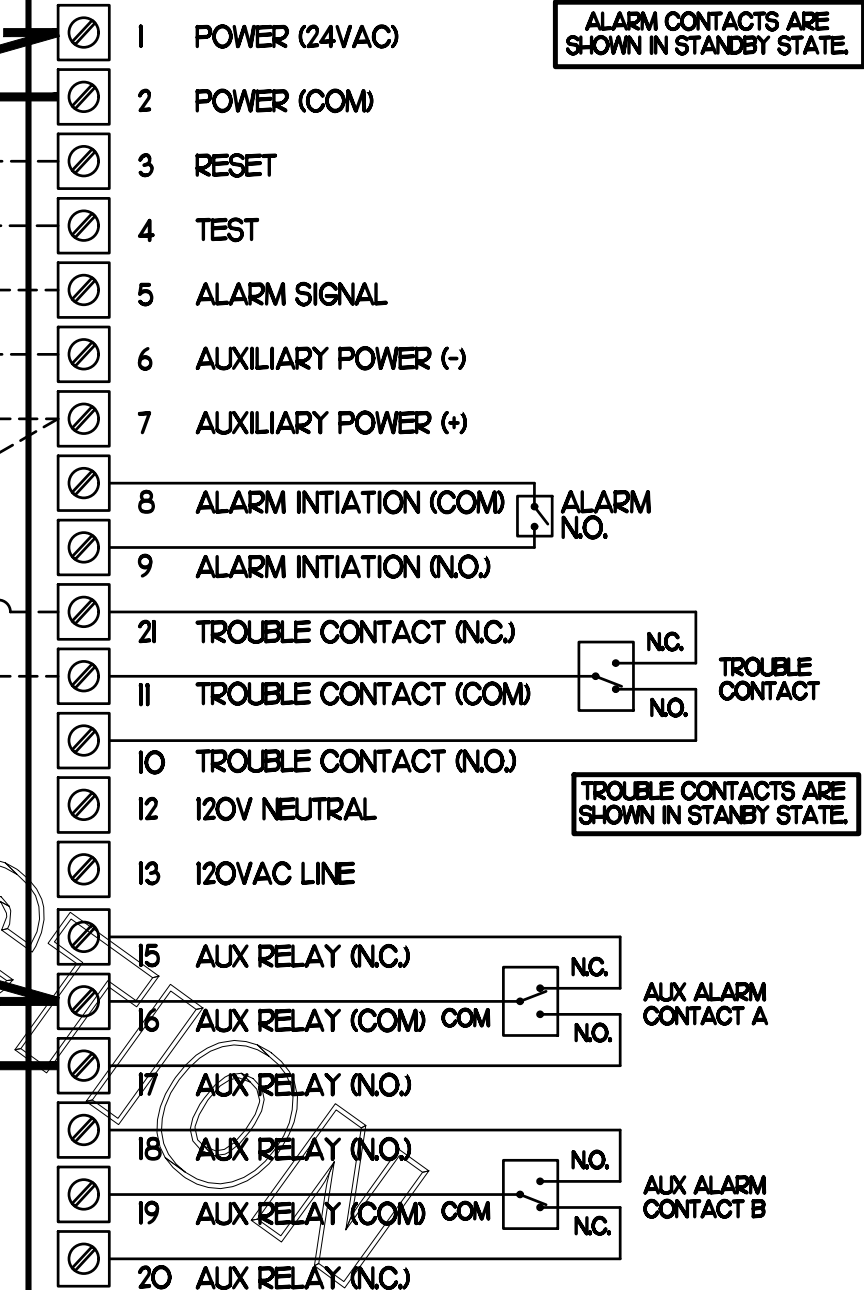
ALARM CONTACTS ARE SHOWN IN STANDBY STATE.

1 POWER (24VAC)
2 POWER (COM)
3 RESET
4 TEST
5 ALARM SIGNAL
6 AUXILIARY POWER (-)
7 AUXILIARY POWER (+)
8 ALARM INTIATION (COM)
ALARM N.O.
9 ALARM INTIATION (N.O.)
21 TROUBLE CONTACT (N.C.)
N.C.
TROUBLE CONTACT
11 TROUBLE CONTACT (COM)
N.O.
10 TROUBLE CONTACT (N.O.)
TROUBLE CONTACTS ARE SHOWN IN STANBY STATE.
12 120V NEUTRAL
13 120VAC LINE
15 AUX RELAY (N.C.)
N.C.
AUX ALARM CONTACT A
16 AUX RELAY (COM) COM
N.O.
17 AUX RELAY (N.O.)
18 AUX RELAY (N.O.)
N.O.
AUX ALARM CONTACT B
19 AUX RELAY (COM) COM
N.C.
20 AUX RELAY (N.C.)